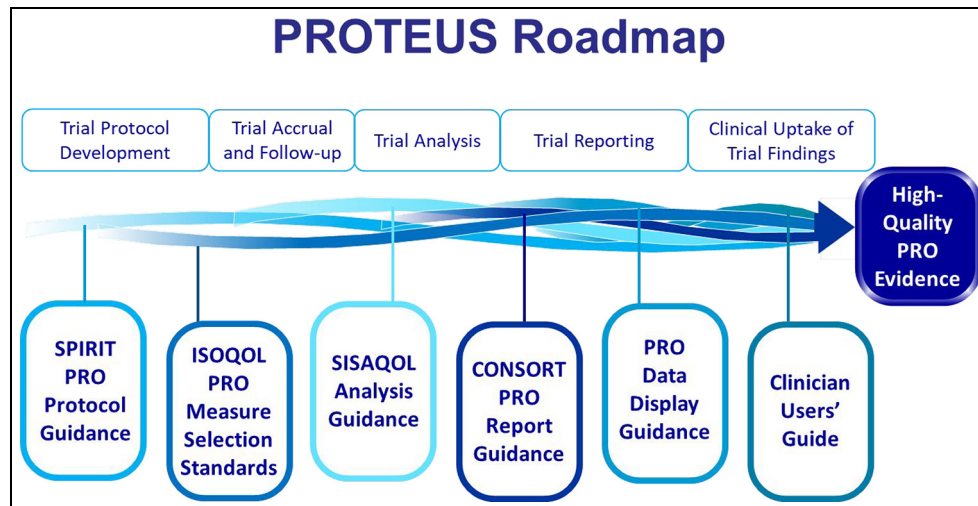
PROTEUS Roadmap

Trial Protocol Development

Trial Accrual and Follow-up

Trial Analysis

Trial Reporting

Clinical Uptake of Trial Findings

High-Quality PRO Evidence

SPIRIT PRO Protocol Guidance

ISOQOL PRO Measure Selection Standards

SISAQOL Analysis Guidance

CONSORT PRO Report Guidance

PRO Data Display Guidance

Clinician Users' Guide